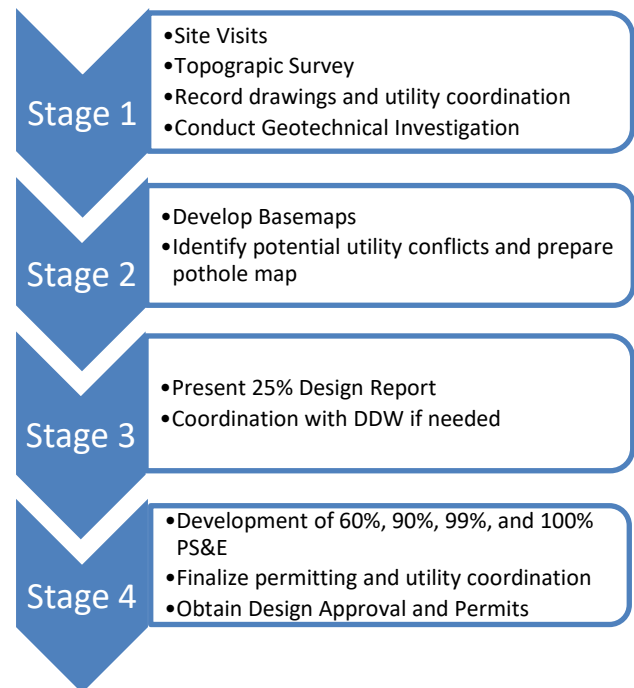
Stage 1

•Site Visits
•Topograpic Survey
•Record drawings and utility coordination
•Conduct Geotechnical Investigation

Stage 2

•Develop Basemaps
•Identify potential utility conflicts and prepare pothole map

Stage 3

•Present 25% Design Report
•Coordination with DDW if needed

Stage 4

•Development of 60%, 90%, 99%, and 100% PS&E
•Finalize permitting and utility coordination
•Obtain Design Approval and Permits